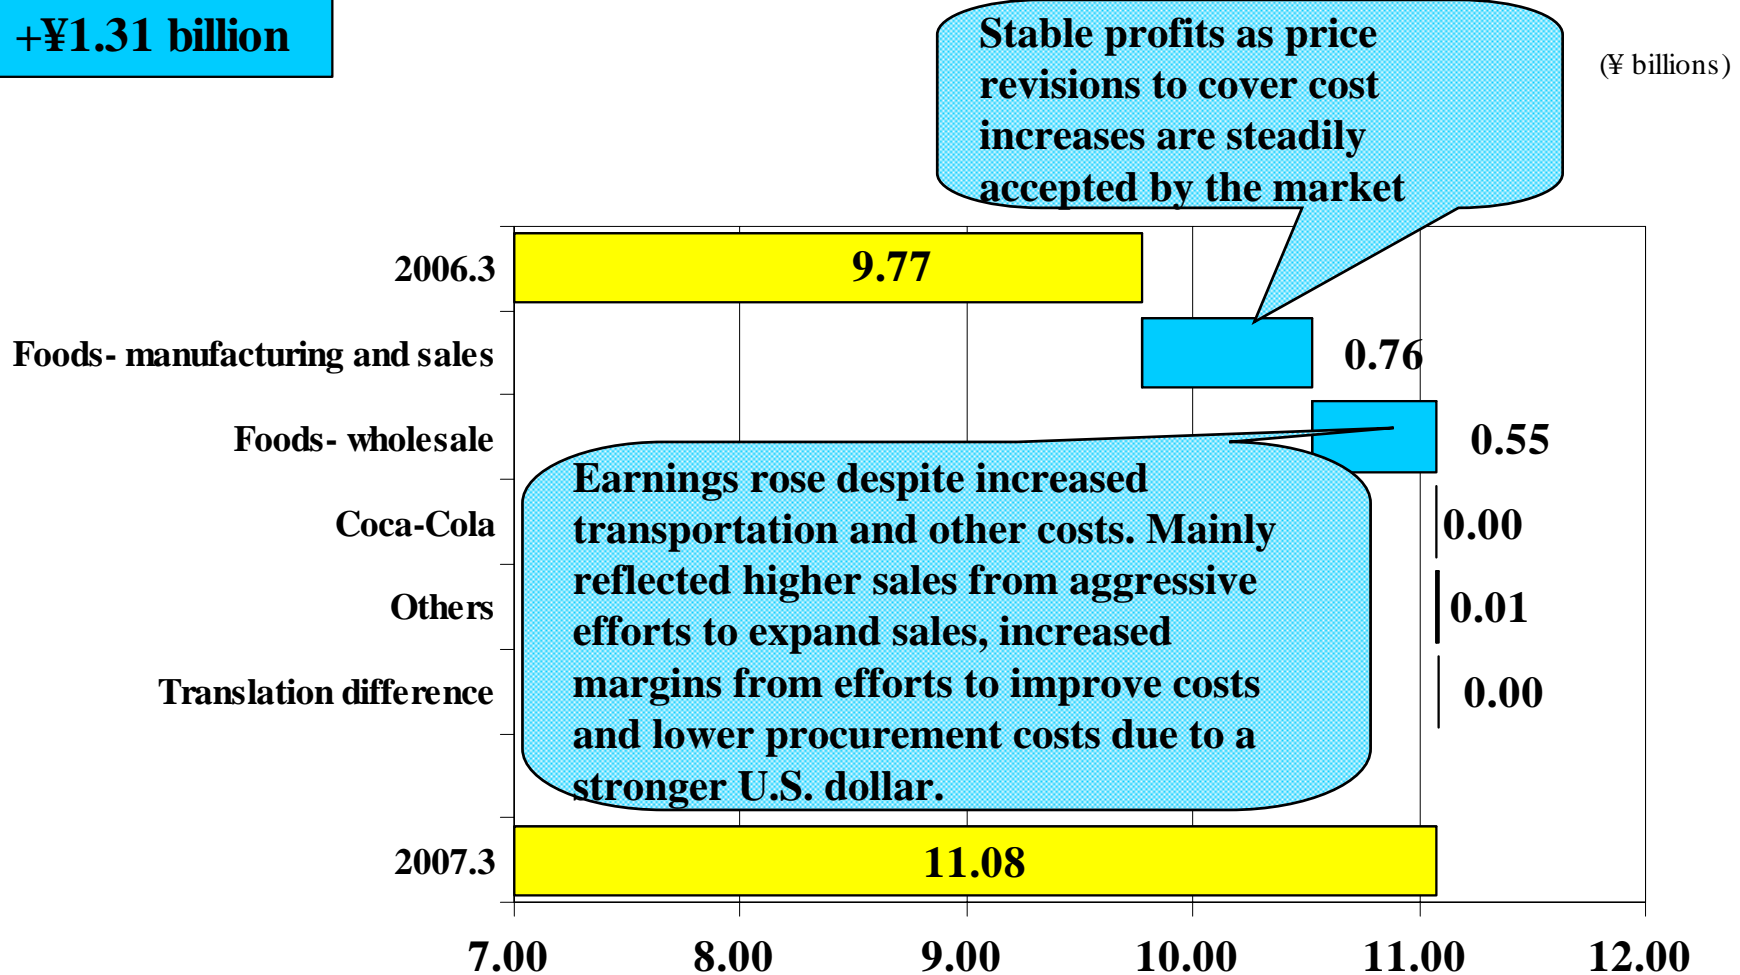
+¥1.31 billion

Stable profits as price revisions to cover cost increases are steadily accepted by the market

(¥ billions)

2006.3

9.77

Foods- manufacturing and sales

0.76

Foods- wholesale

0.55

Earnings rose despite increased transportation and other costs. Mainly reflected higher sales from aggressive efforts to expand sales, increased margins from efforts to improve costs and lower procurement costs due to a stronger U.S. dollar.

Coca-Cola

0.00

Others

0.01

Translation difference

0.00

2007.3

11.08

7.00
8.00
9.00
10.00
11.00
12.00